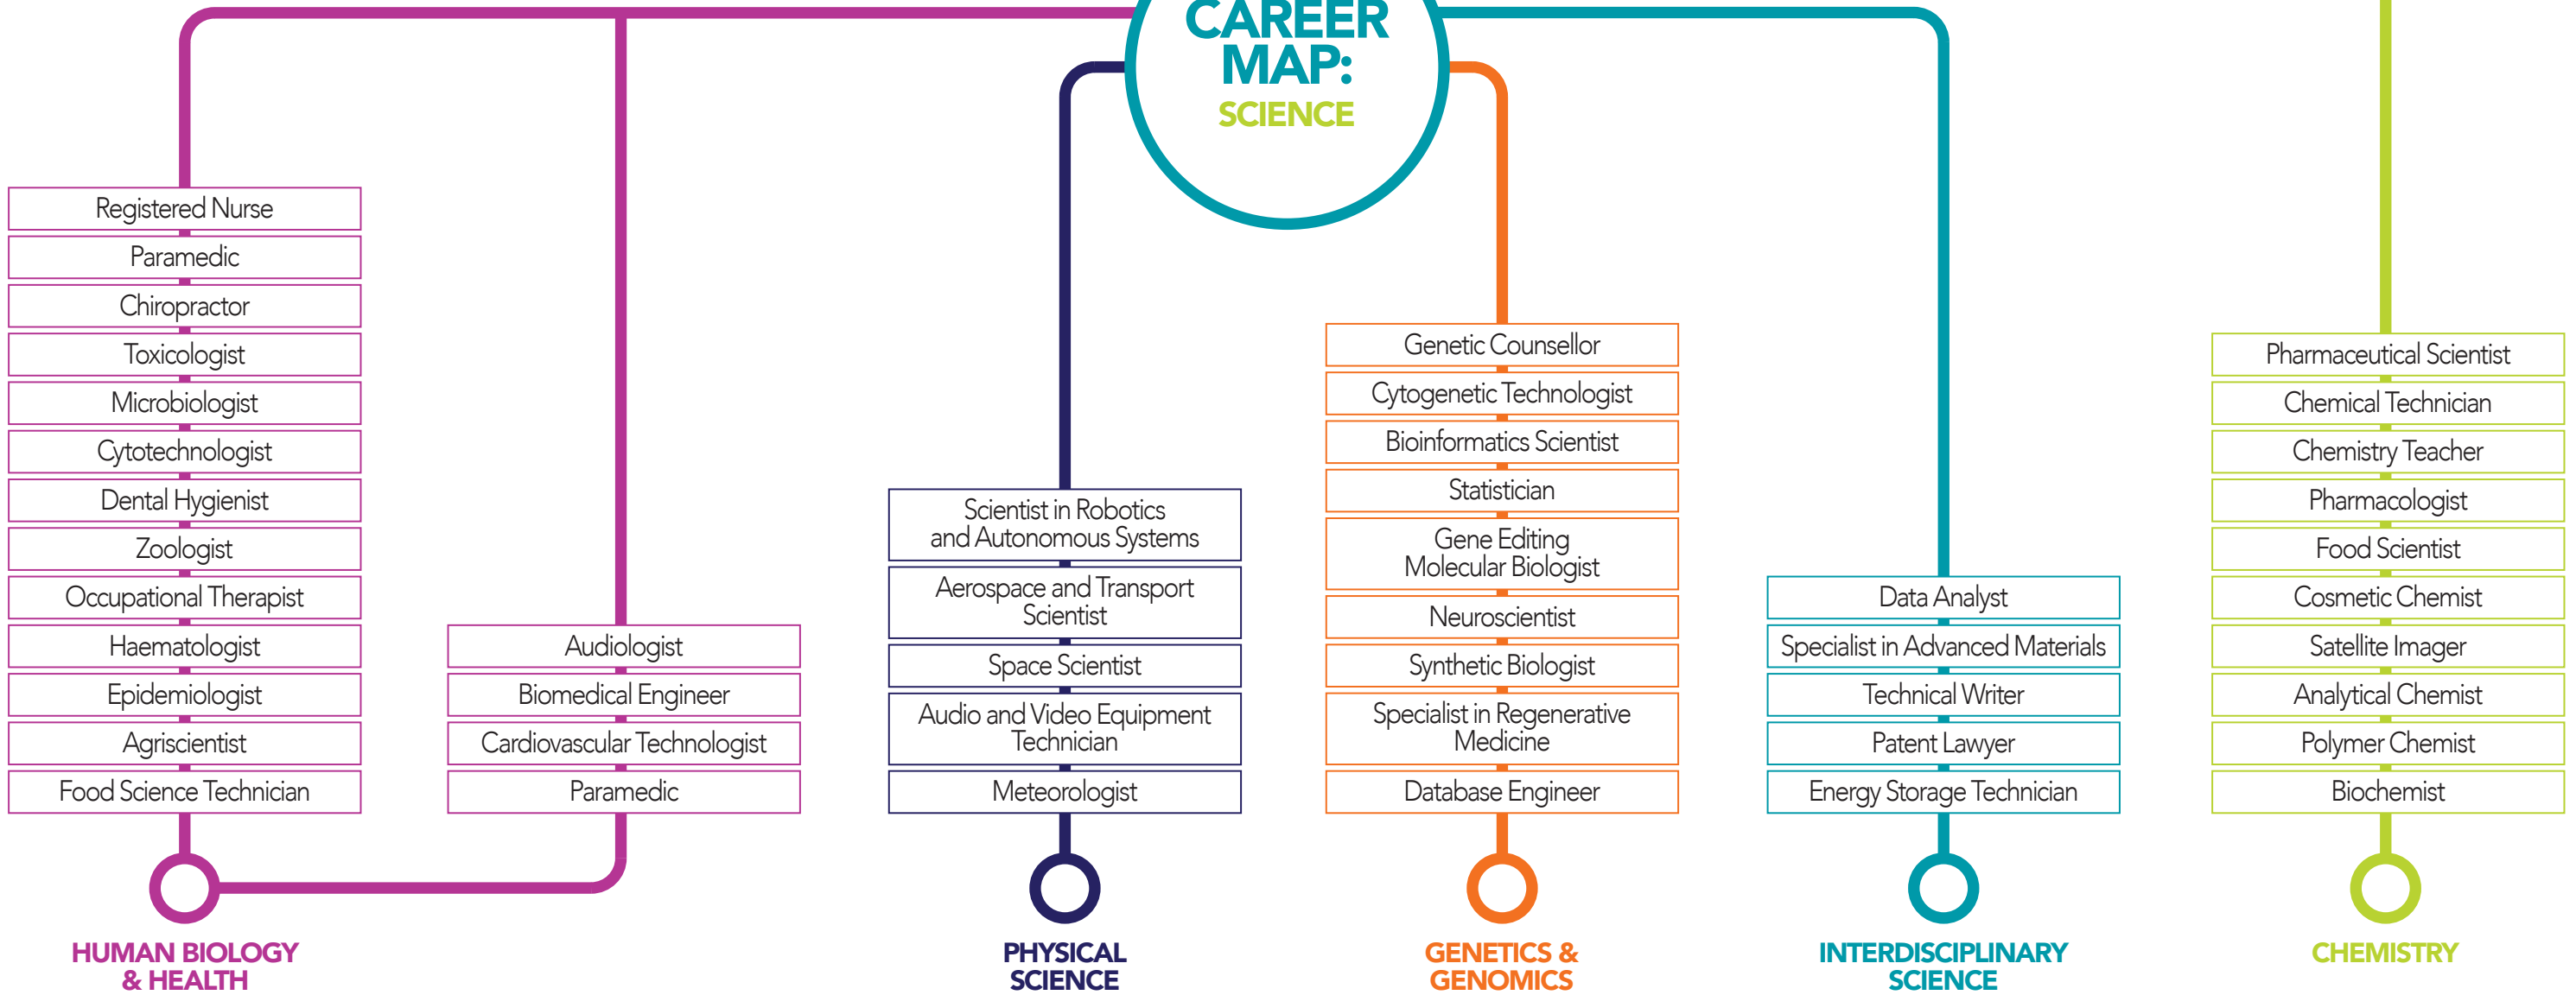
CAREER MAP: SCIENCE

Registered Nurse
Paramedic
Chiropractor
Toxicologist
Microbiologist
Cytotechnologist
Dental Hygienist
Zoologist
Occupational Therapist
Haematologist
Epidemiologist
Agriscientist
Food Science Technician

Audiologist
Biomedical Engineer
Cardiovascular Technologist
Paramedic

HUMAN BIOLOGY & HEALTH

Scientist in Robotics and Autonomous Systems
Aerospace and Transport Scientist
Space Scientist
Audio and Video Equipment Technician
Meteorologist

PHYSICAL SCIENCE

Genetic Counsellor
Cytogenetic Technologist
Bioinformatics Scientist
Statistician
Gene Editing Molecular Biologist
Neuroscientist
Synthetic Biologist
Specialist in Regenerative Medicine
Database Engineer

GENETICS & GENOMICS

Data Analyst
Specialist in Advanced Materials
Technical Writer
Patent Lawyer
Energy Storage Technician

INTERDISCIPLINARY SCIENCE

Pharmaceutical Scientist
Chemical Technician
Chemistry Teacher
Pharmacologist
Food Scientist
Cosmetic Chemist
Satellite Imager
Analytical Chemist
Polymer Chemist
Biochemist

CHEMISTRY